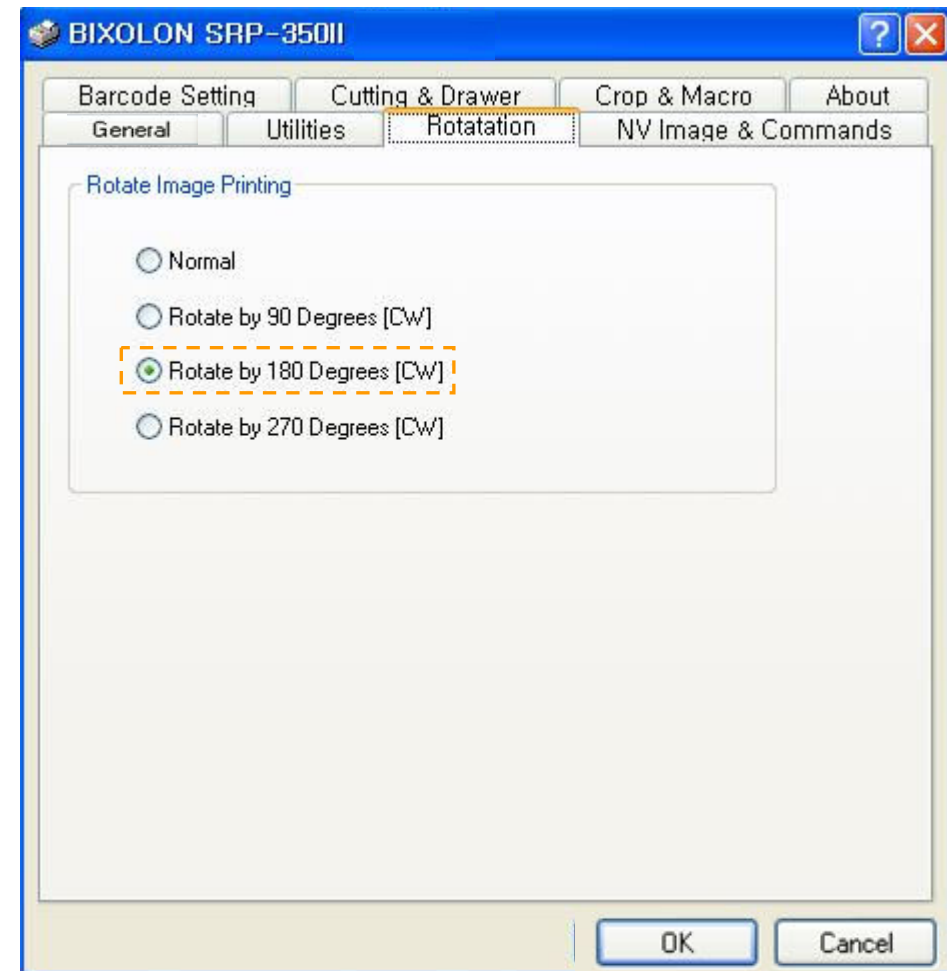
BIXOLON SRP-350II

?

Barcode Setting
Cutting & Drawer
Crop & Macro
About
General
Utilities
Rotatation
NV Image & Commands

Rotate Image Printing

Normal

Rotate by 90 Degrees [CW]

Rotate by 180 Degrees [CW]

Rotate by 270 Degrees [CW]

OK
Cancel